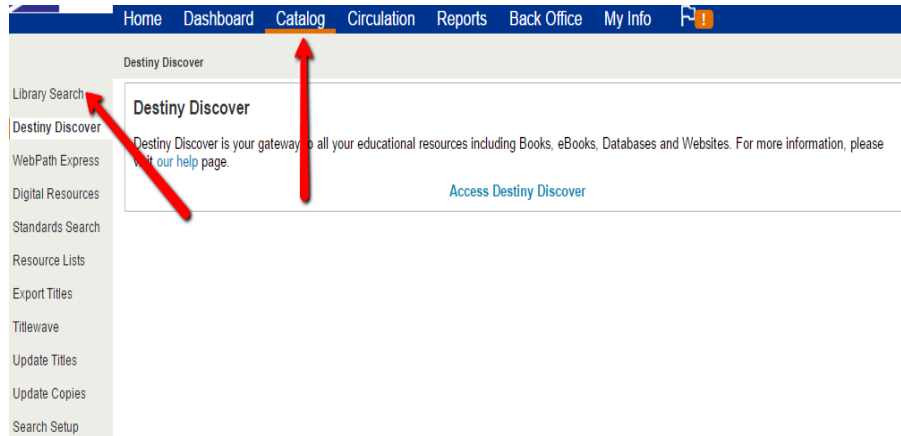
Home Dashboard Catalog Circulation Reports Back Office My Info !

Destiny Discover

Library Search
Destiny Discover
WebPath Express
Digital Resources
Standards Search
Resource Lists
Export Titles
Titlewave
Update Titles
Update Copies
Search Setup

Destiny Discover

Destiny Discover is your gateway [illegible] all your educational resources including Books, eBooks, Databases and Websites. For more information, please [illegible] our help page.

Access Destiny Discover